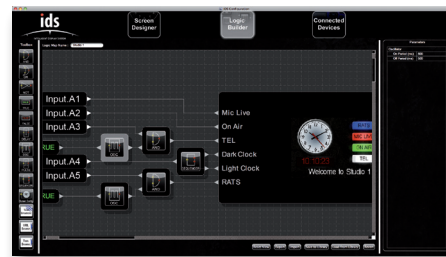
ids

Screen Designer

Logic Builder

Connected Devices

Toolbox

Input.A1
Input.A2
Input.A3
Input.A4
Input.A5
RUE
RUE

Mic Live
On Air
TEL
Dark Clock
Light Clock
RATS

10:13:23

MIC LIVE
ON AIR
TEL

Welcome to Studio 1